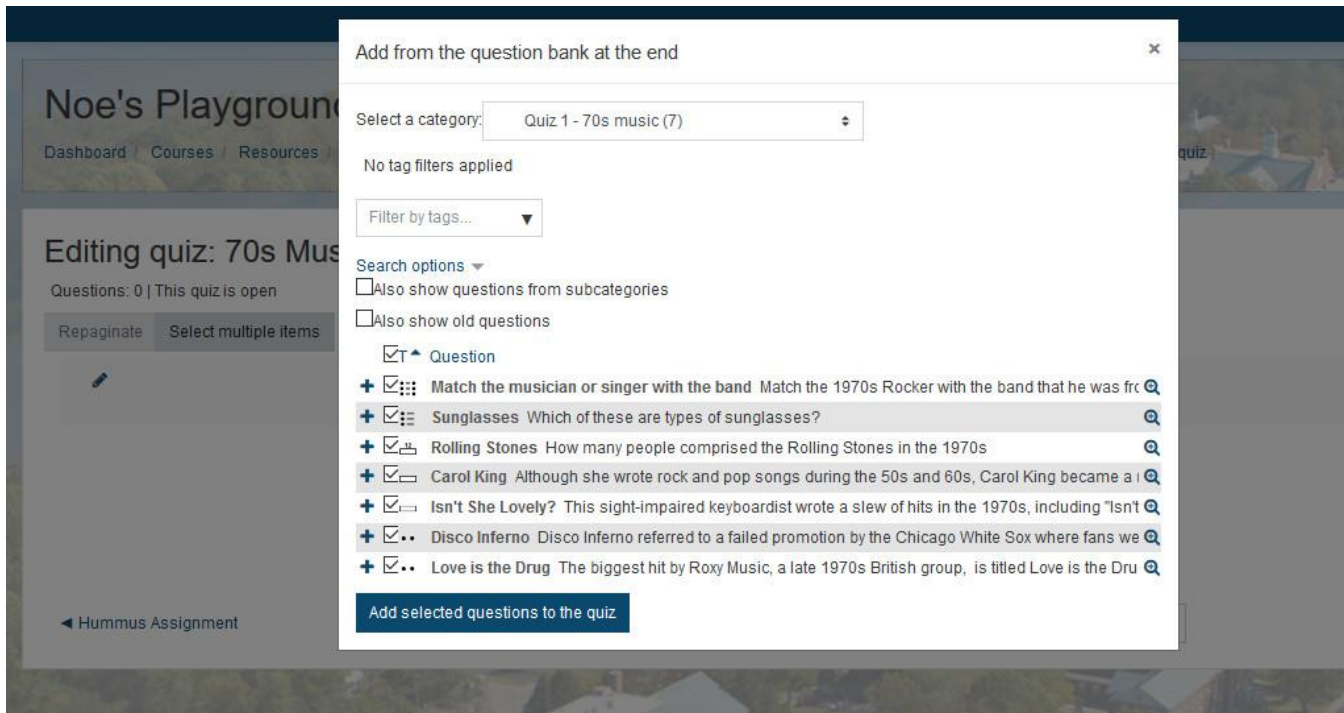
Noe's Playgroun

Dashboard / Courses / Resources /

quiz

Editing quiz: 70s Mus

Questions: 0 | This quiz is open

Repaginate Select multiple items

◄ Hummus Assignment

Add from the question bank at the end

×

Select a category: Quiz 1 - 70s music (7)

No tag filters applied

Filter by tags...

Search options

Also show questions from subcategories

Also show old questions

T Question

Match the musician or singer with the band Match the 1970s Rocker with the band that he was frc

Sunglasses Which of these are types of sunglasses?

Rolling Stones How many people comprised the Rolling Stones in the 1970s

Carol King Although she wrote rock and pop songs during the 50s and 60s, Carol King became a

Isn't She Lovely? This sight-impaired keyboardist wrote a slew of hits in the 1970s, including "Isn't

Disco Inferno Disco Inferno referred to a failed promotion by the Chicago White Sox where fans we

Love is the Drug The biggest hit by Roxy Music, a late 1970s British group, is titled Love is the Dru

Add selected questions to the quiz